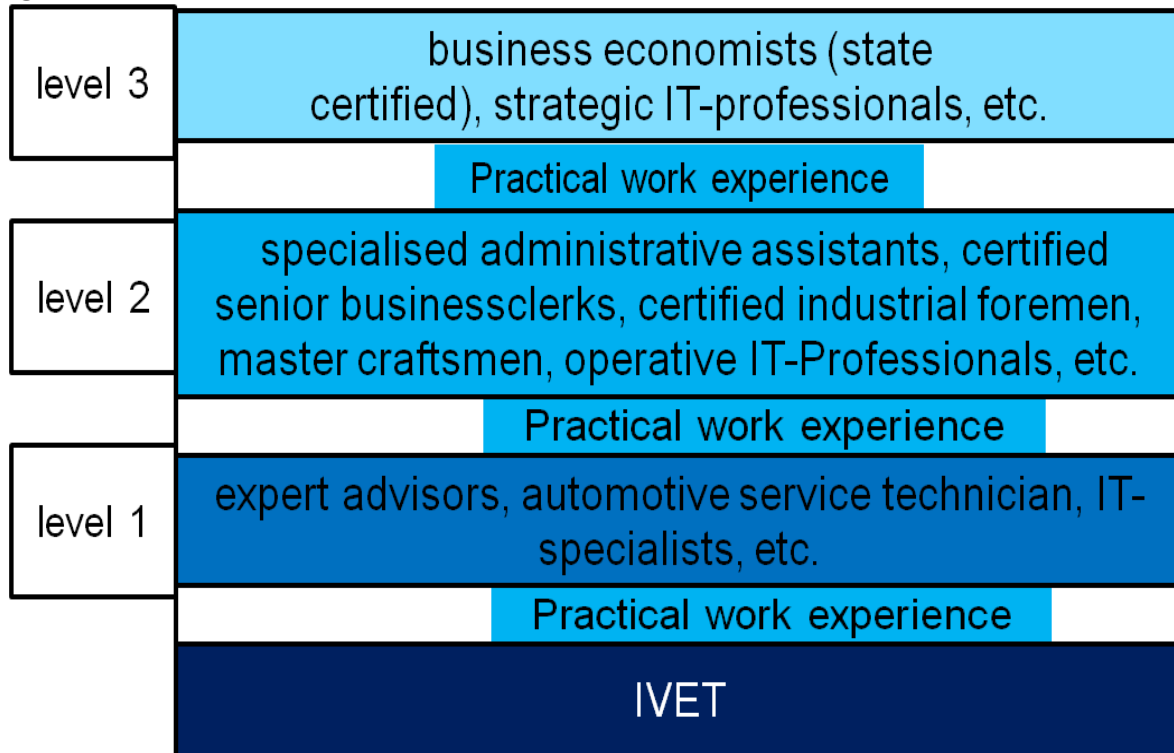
level 3

business economists (state certified), strategic IT-professionals, etc.

Practical work experience

level 2

specialised administrative assistants, certified senior businessclerks, certified industrial foremen, master craftsmen, operative IT-Professionals, etc.

Practical work experience

level 1

expert advisors, automotive service technician, IT-specialists, etc.

Practical work experience

IVET